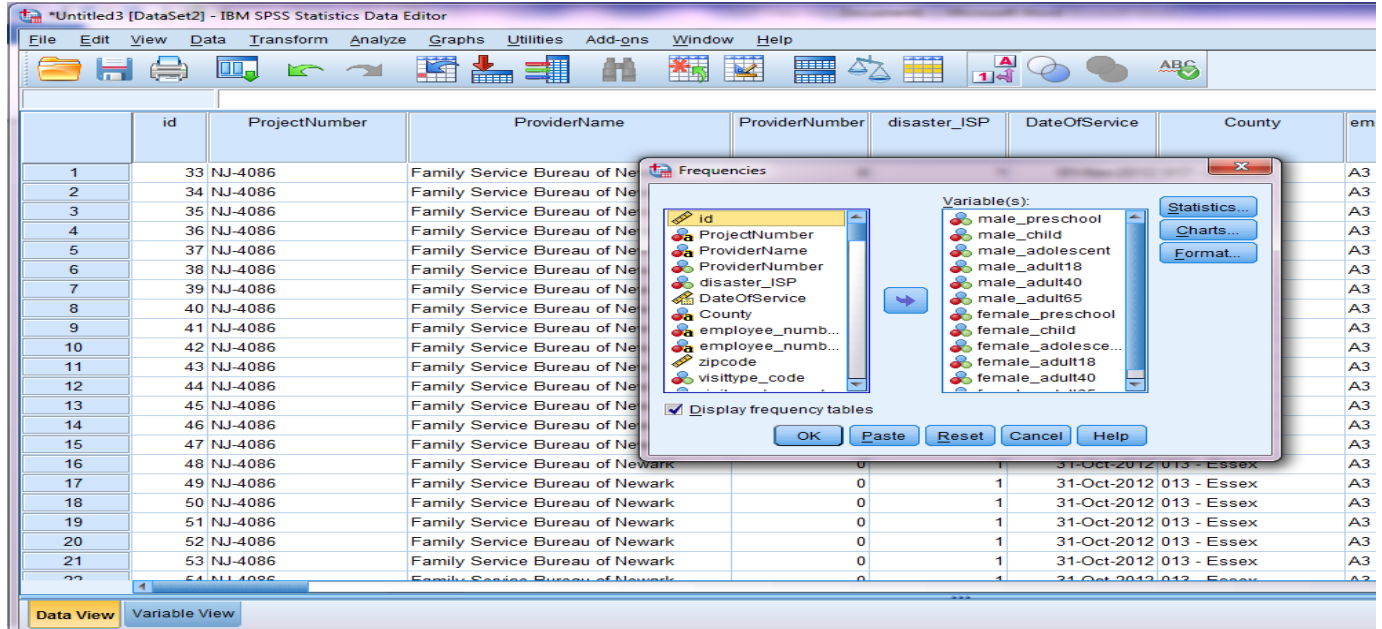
*Untitled3 [DataSet2] - IBM SPSS Statistics Data Editor

File Edit View Data Transform Analyze Graphs Utilities Add-ons Window Help

| | id | ProjectNumber | ProviderName | ProviderNumber | disaster_ISP | DateOfService | County | em |
|---|---|---|---|---|---|---|---|---|
| 1 | 33 | NJ-4086 | Family Service Bureau of Ne | | | | | A3 |
| 2 | 34 | NJ-4086 | Family Service Bureau of Ne | | | | | A3 |
| 3 | 35 | NJ-4086 | Family Service Bureau of Ne | | | | | A3 |
| 4 | 36 | NJ-4086 | Family Service Bureau of Ne | | | | | A3 |
| 5 | 37 | NJ-4086 | Family Service Bureau of Ne | | | | | A3 |
| 6 | 38 | NJ-4086 | Family Service Bureau of Ne | | | | | A3 |
| 7 | 39 | NJ-4086 | Family Service Bureau of Ne | | | | | A3 |
| 8 | 40 | NJ-4086 | Family Service Bureau of Ne | | | | | A3 |
| 9 | 41 | NJ-4086 | Family Service Bureau of Ne | | | | | A3 |
| 10 | 42 | NJ-4086 | Family Service Bureau of Ne | | | | | A3 |
| 11 | 43 | NJ-4086 | Family Service Bureau of Ne | | | | | A3 |
| 12 | 44 | NJ-4086 | Family Service Bureau of Ne | | | | | A3 |
| 13 | 45 | NJ-4086 | Family Service Bureau of Ne | | | | | A3 |
| 14 | 46 | NJ-4086 | Family Service Bureau of Ne | | | | | A3 |
| 15 | 47 | NJ-4086 | Family Service Bureau of Ne | | | | | A3 |
| 16 | 48 | NJ-4086 | Family Service Bureau of Newark | 0 | 1 | 31-Oct-2012 | 013 - Essex | A3 |
| 17 | 49 | NJ-4086 | Family Service Bureau of Newark | 0 | 1 | 31-Oct-2012 | 013 - Essex | A3 |
| 18 | 50 | NJ-4086 | Family Service Bureau of Newark | 0 | 1 | 31-Oct-2012 | 013 - Essex | A3 |
| 19 | 51 | NJ-4086 | Family Service Bureau of Newark | 0 | 1 | 31-Oct-2012 | 013 - Essex | A3 |
| 20 | 52 | NJ-4086 | Family Service Bureau of Newark | 0 | 1 | 31-Oct-2012 | 013 - Essex | A3 |
| 21 | 53 | NJ-4086 | Family Service Bureau of Newark | 0 | 1 | 31-Oct-2012 | 013 - Essex | A3 |

Frequencies

id
ProjectNumber
ProviderName
ProviderNumber
disaster_ISP
DateOfService
County
employee_numb...
employee_numb...
zipcode
visittype_code

Variable(s):
male_preschool
male_child
male_adolescent
male_adult18
male_adult40
male_adult65
female_preschool
female_child
female_adolesce...
female_adult18
female_adult40

Statistics...
Charts...
Format...

Display frequency tables

OK Paste Reset Cancel Help

Data View Variable View